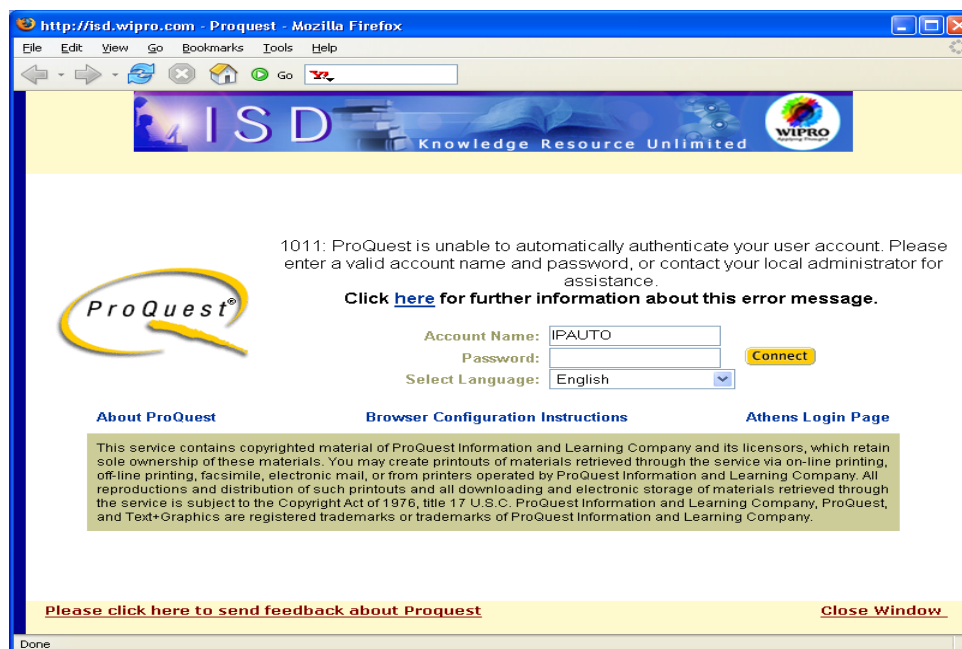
http://isd.wipro.com - Proquest - Mozilla Firefox

File Edit View Go Bookmarks Tools Help

Go

ISD Knowledge Resource Unlimited WIPRO

ProQuest®

1011: ProQuest is unable to automatically authenticate your user account. Please enter a valid account name and password, or contact your local administrator for assistance.
Click here for further information about this error message.

Account Name: IPAUTO
Password:
Connect
Select Language: English

About ProQuest
Browser Configuration Instructions
Athens Login Page

This service contains copyrighted material of ProQuest Information and Learning Company and its licensors, which retain sole ownership of these materials. You may create printouts of materials retrieved through the service via on-line printing, off-line printing, facsimile, electronic mail, or from printers operated by ProQuest Information and Learning Company. All reproductions and distribution of such printouts and all downloading and electronic storage of materials retrieved through the service is subject to the Copyright Act of 1976, title 17 U.S.C. ProQuest Information and Learning Company, ProQuest, and Text+Graphics are registered trademarks or trademarks of ProQuest Information and Learning Company.

Please click here to send feedback about Proquest
Close Window

Done